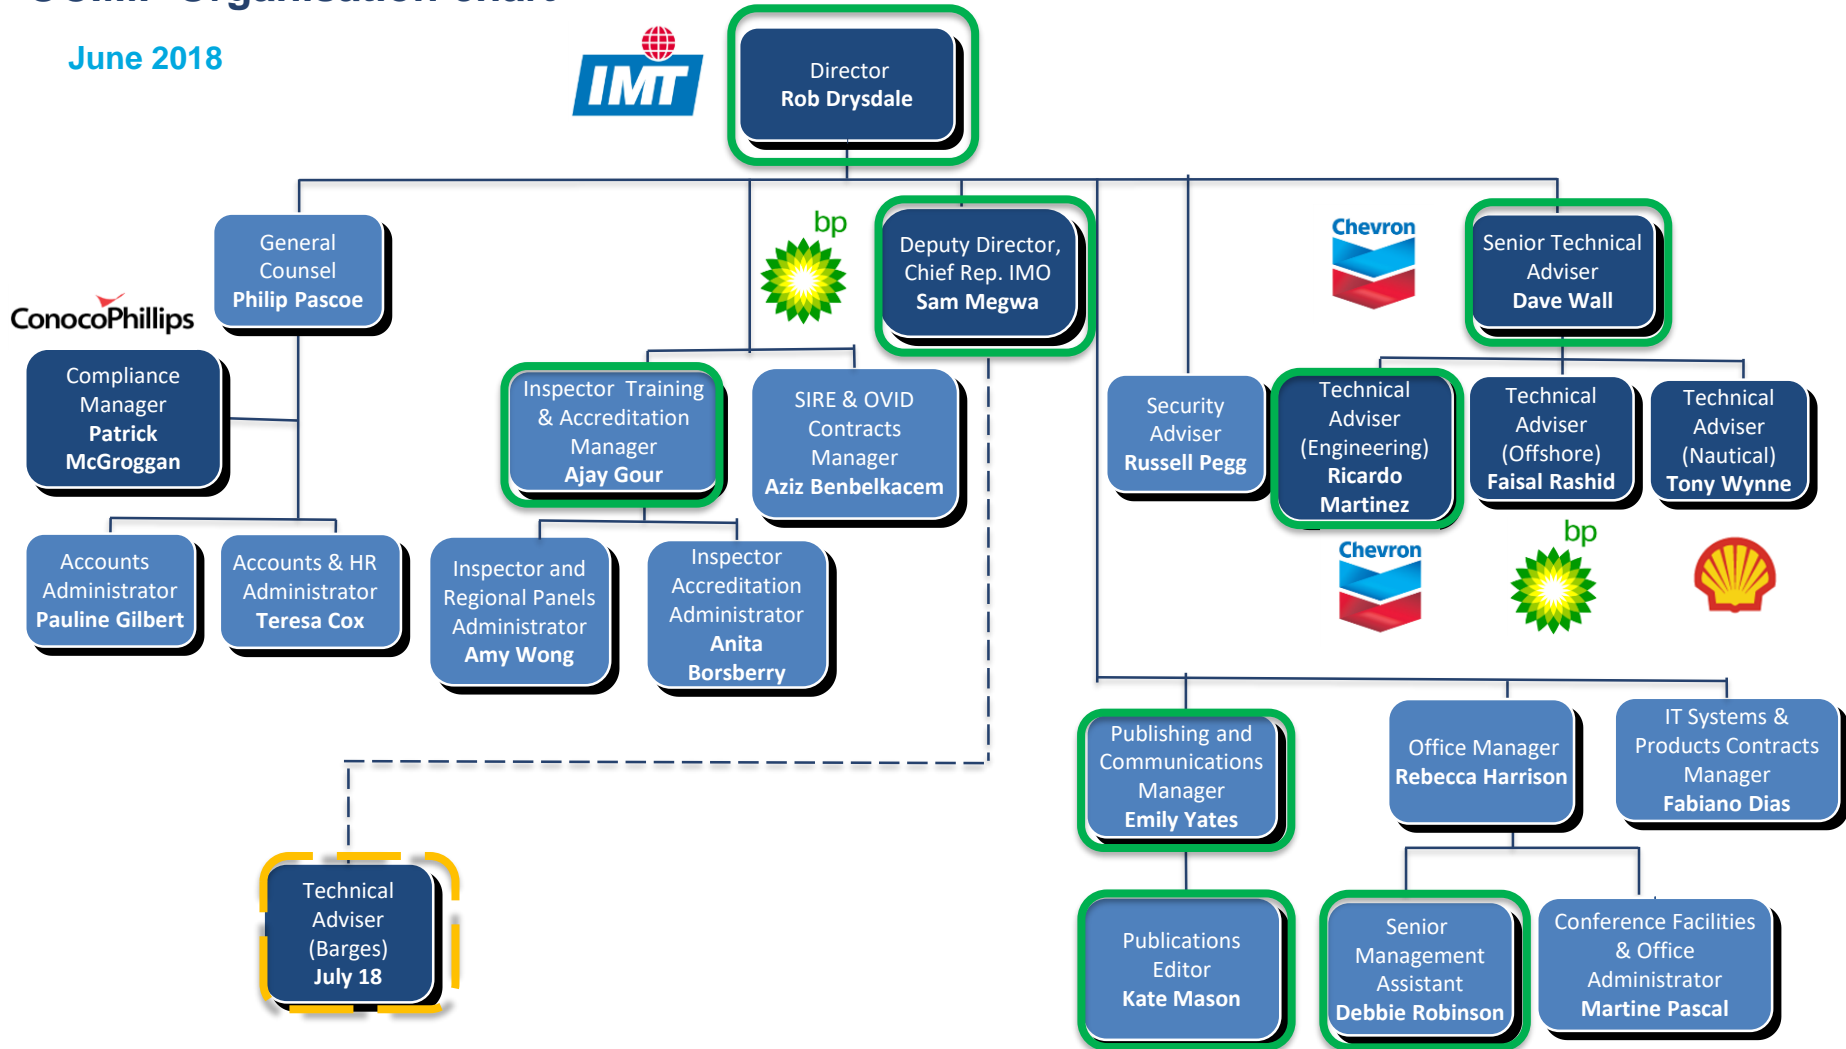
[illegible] Organisation Chart

June 2018

IMT

Director
Rob Drysdale

General Counsel
Philip Pascoe

ConocoPhillips

Compliance Manager
Patrick McGroggan

Accounts Administrator
Pauline Gilbert

Accounts & HR Administrator
Teresa Cox

bp

Deputy Director, Chief Rep. IMO
Sam Megwa

Inspector Training & Accreditation Manager
Ajay Gour

SIRE & OVID Contracts Manager
Aziz Benbelkacem

Inspector and Regional Panels Administrator
Amy Wong

Inspector Accreditation Administrator
Anita Borsberry

Chevron

Senior Technical Adviser
Dave Wall

Security Adviser
Russell Pegg

Technical Adviser (Engineering)
Ricardo Martinez

Technical Adviser (Offshore)
Faisal Rashid

Technical Adviser (Nautical)
Tony Wynne

Chevron

bp

Publishing and Communications Manager
Emily Yates

Office Manager
Rebecca Harrison

IT Systems & Products Contracts Manager
Fabiano Dias

Technical Adviser (Barges)
July 18

Publications Editor
Kate Mason

Senior Management Assistant
Debbie Robinson

Conference Facilities & Office Administrator
Martine Pascal